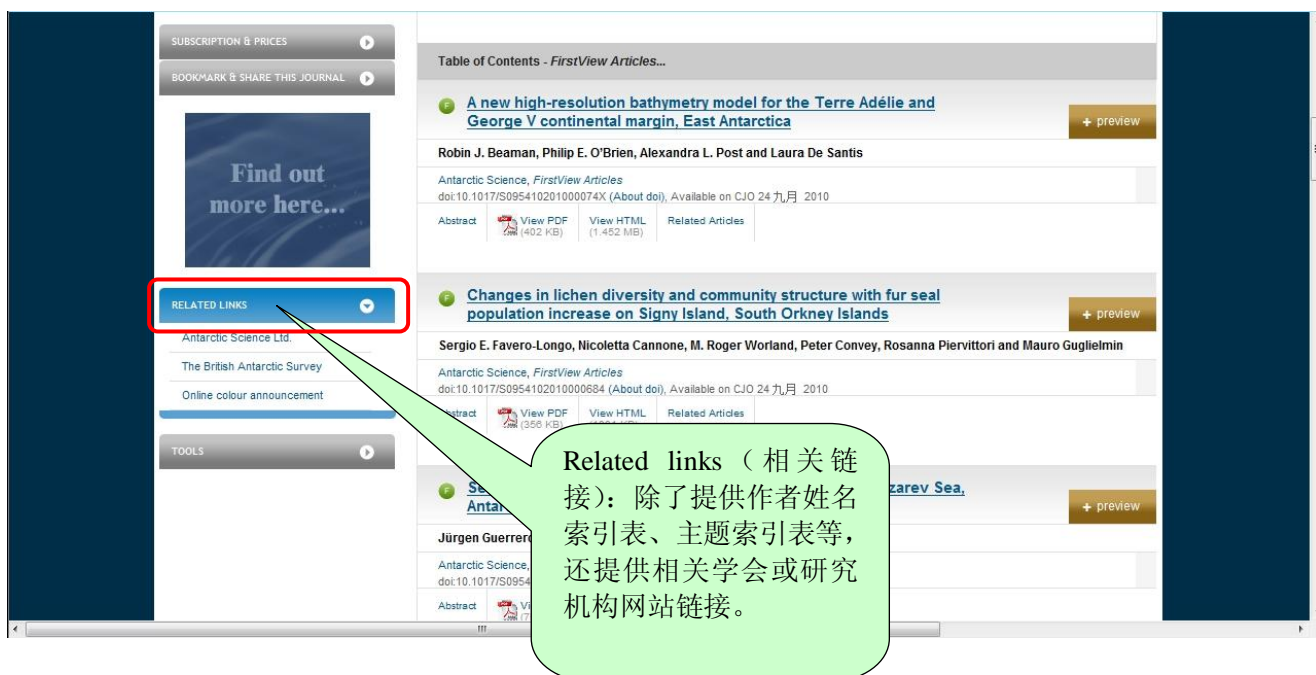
SUBSCRIPTION & PRICES

BOOKMARK & SHARE THIS JOURNAL

Find out more here...

RELATED LINKS

Antarctic Science Ltd.

The British Antarctic Survey

Online colour announcement

TOOLS

Table of Contents - *FirstView Articles*...

A new high-resolution bathymetry model for the Terre Adélie and George V continental margin, East Antarctica

+ preview

Robin J. Beaman, Philip E. O'Brien, Alexandra L. Post and Laura De Santis

Antarctic Science, *FirstView Articles*
doi:10.1017/S095410201000074X (About doi), Available on CJO 24 九月 2010

Abstract | View PDF (402 KB) | View HTML (1.452 MB) | Related Articles

Changes in lichen diversity and community structure with fur seal population increase on Signy Island, South Orkney Islands

+ preview

Sergio E. Favero-Longo, Nicoletta Cannone, M. Roger Worland, Peter Convey, Rosanna Piervittori and Mauro Guglielmin

Antarctic Science, *FirstView Articles*
doi:10.1017/S0954102010000684 (About doi), Available on CJO 24 九月 2010

Abstract | View PDF (356 KB) | View HTML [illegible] | Related Articles

Se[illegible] zarev Sea, Antar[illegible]

+ preview

Jürgen Guerrero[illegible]

Antarctic Science, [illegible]
doi:10.1017/S0954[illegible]

Abstract | Vi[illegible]

Related links（相关链接）：除了提供作者姓名索引表、主题索引表等，还提供相关学会或研究机构网站链接。